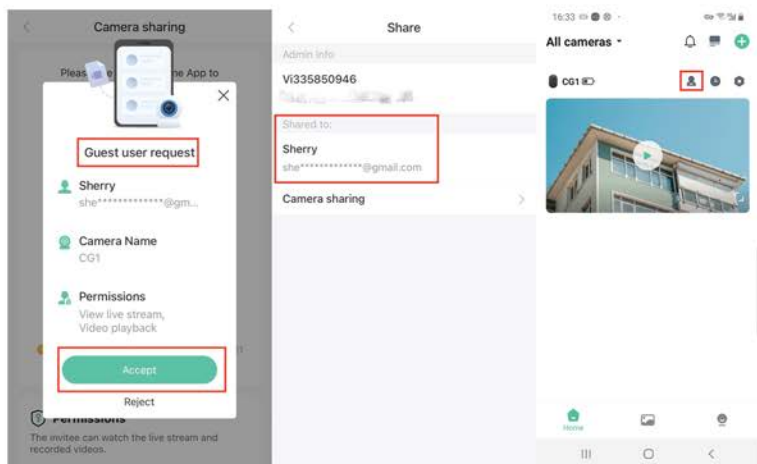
Camera sharing

Pleas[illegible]ne App to

Guest user request

Sherry
she*************@gm...

Camera Name
CG1

Permissions
View live stream, Video playback

Accept

Reject

Permissions
The invitee can watch the live stream and recorded videos.

Share

Admin info

Vi335850946

Shared to:

Sherry
she*************@gmail.com

Camera sharing

16:33

All cameras

CG1

Home